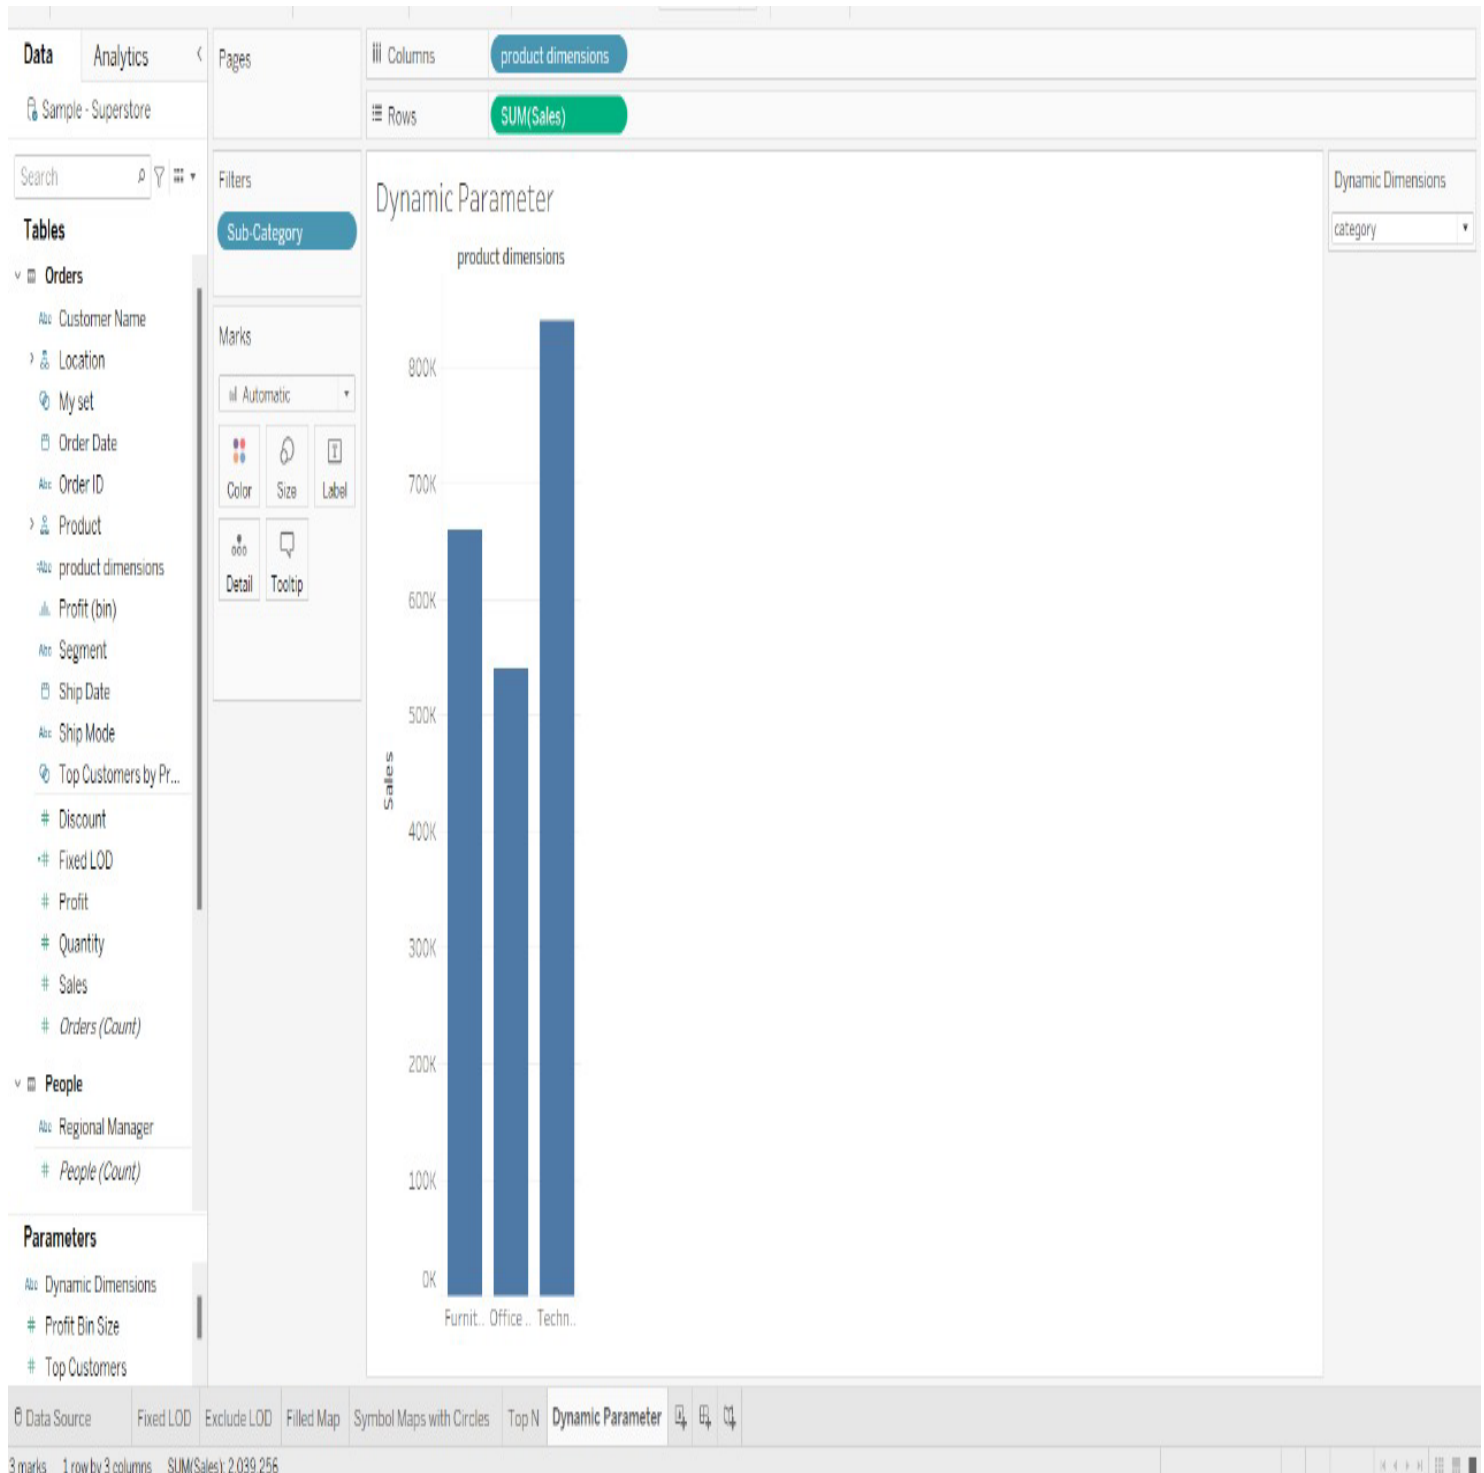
Data Analytics
Sample - Superstore
Search
Tables
Orders
Customer Name
Location
My set
Order Date
Order ID
Product
product dimensions
Profit (bin)
Segment
Ship Date
Ship Mode
Top Customers by Pr...
Discount
Fixed LOD
Profit
Quantity
Sales
Orders (Count)
People
Regional Manager
People (Count)
Parameters
Dynamic Dimensions
Profit Bin Size
Top Customers

Pages
Filters
Sub-Category
Marks
Automatic
Color Size Label
Detail Tooltip

Columns product dimensions
Rows SUM(Sales)

Dynamic Parameter
product dimensions
Sales
800K
700K
600K
500K
400K
300K
200K
100K
0K
Furnit.. Office .. Techn..

Dynamic Dimensions
category

Data Source Fixed LOD Exclude LOD Filled Map Symbol Maps with Circles Top N Dynamic Parameter

3 marks 1 row by 3 columns SUM(Sales): 2,039,256